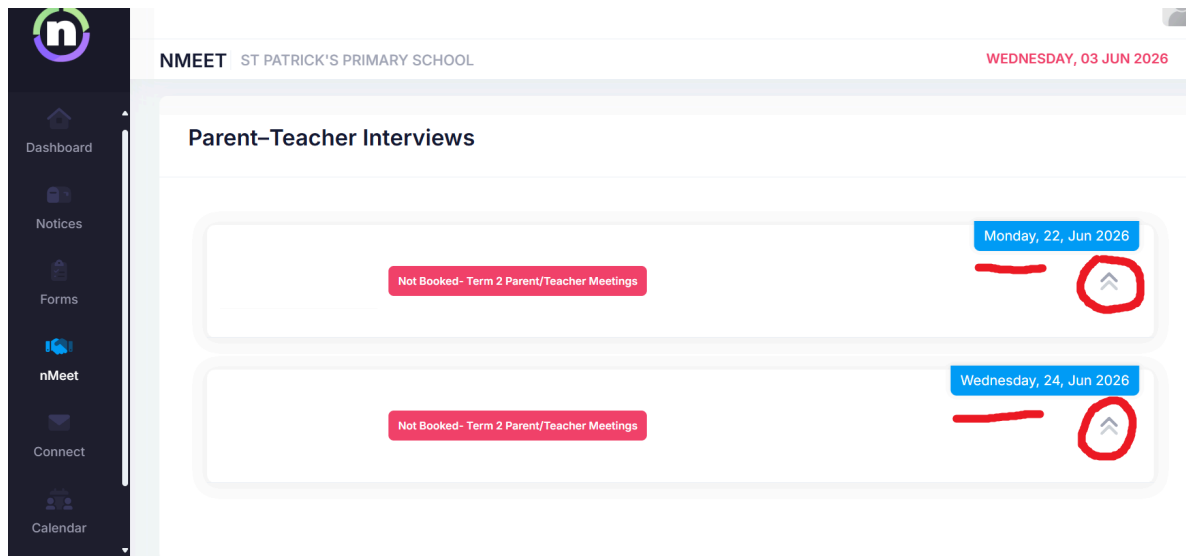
n

Dashboard

Notices

Forms

nMeet

Connect

Calendar

NMEET | ST PATRICK'S PRIMARY SCHOOL

WEDNESDAY, 03 JUN 2026

Parent–Teacher Interviews

Monday, 22, Jun 2026

Not Booked- Term 2 Parent/Teacher Meetings

Wednesday, 24, Jun 2026

Not Booked- Term 2 Parent/Teacher Meetings